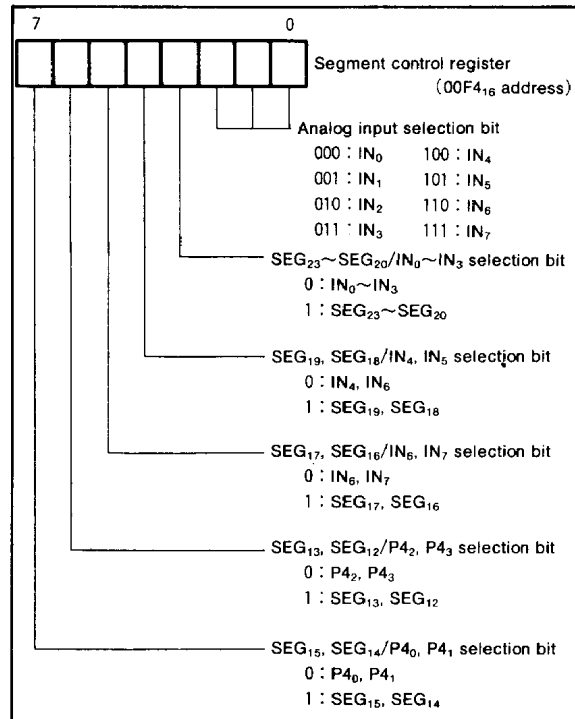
7

0

Segment control register
( $00F4_{16}$ address)

Analog input selection bit
000 : $IN_0$   100 : $IN_4$
001 : $IN_1$   101 : $IN_5$
010 : $IN_2$   110 : $IN_6$
011 : $IN_3$   111 : $IN_7$

$SEG_{23}$~$SEG_{20}$/$IN_0$~$IN_3$ selection bit
0 : $IN_0$~$IN_3$
1 : $SEG_{23}$~$SEG_{20}$

$SEG_{19}$, $SEG_{18}$/$IN_4$, $IN_5$ selection bit
0 : $IN_4$, $IN_6$
1 : $SEG_{19}$, $SEG_{18}$

$SEG_{17}$, $SEG_{16}$/$IN_6$, $IN_7$ selection bit
0 : $IN_6$, $IN_7$
1 : $SEG_{17}$, $SEG_{16}$

$SEG_{13}$, $SEG_{12}$/$P4_2$, $P4_3$ selection bit
0 : $P4_2$, $P4_3$
1 : $SEG_{13}$, $SEG_{12}$

$SEG_{15}$, $SEG_{14}$/$P4_0$, $P4_1$ selection bit
0 : $P4_0$, $P4_1$
1 : $SEG_{15}$, $SEG_{14}$